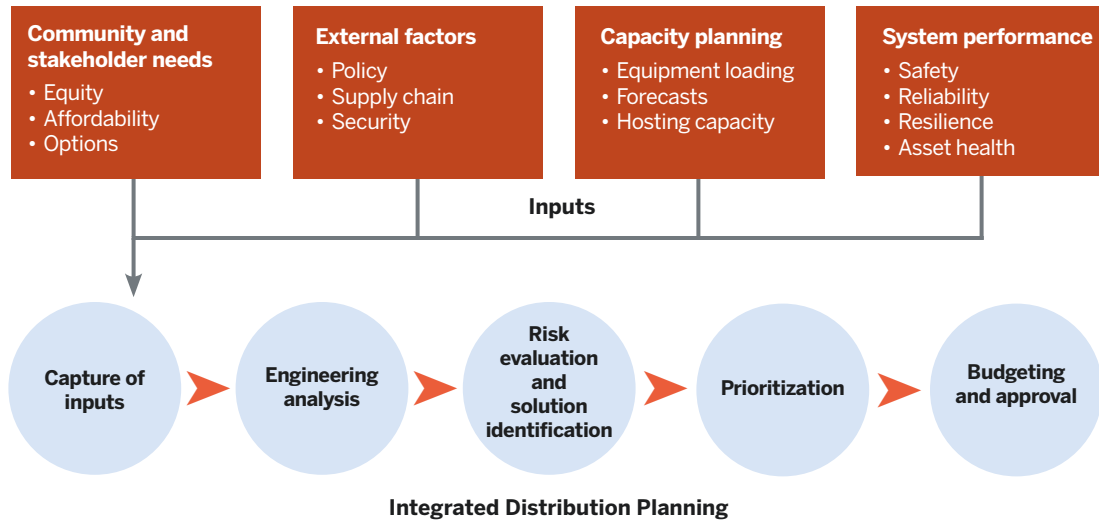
Community and stakeholder needs
• Equity
• Affordability
• Options

External factors
• Policy
• Supply chain
• Security

Capacity planning
• Equipment loading
• Forecasts
• Hosting capacity

System performance
• Safety
• Reliability
• Resilience
• Asset health

Inputs

Capture of inputs

Engineering analysis

Risk evaluation and solution identification

Prioritization

Budgeting and approval

Integrated Distribution Planning